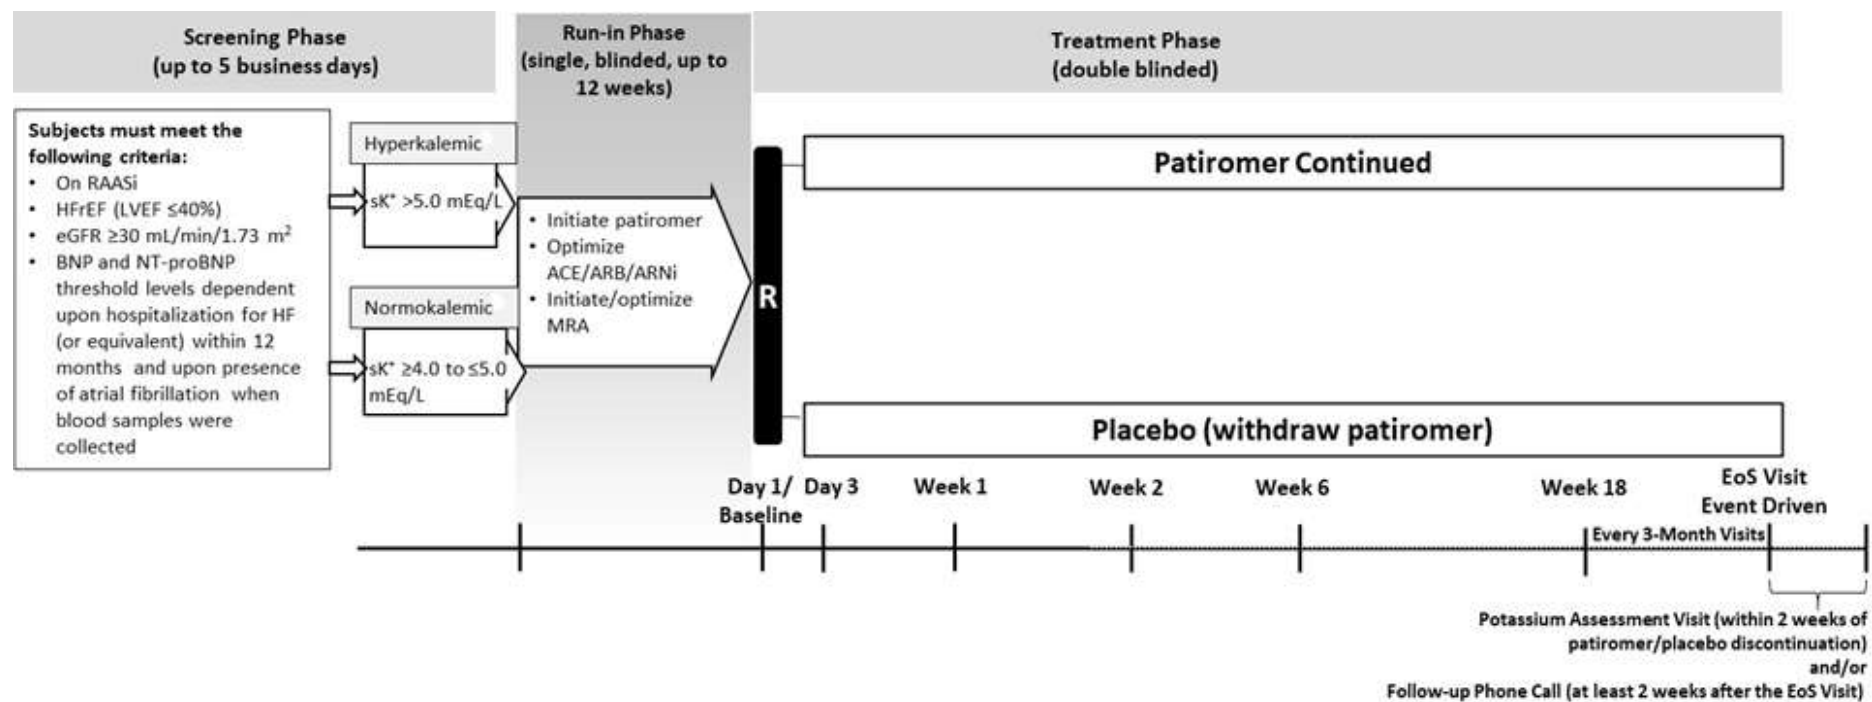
Screening Phase
(up to 5 business days)

Run-in Phase
(single, blinded, up to 12 weeks)

Treatment Phase
(double blinded)

Subjects must meet the following criteria:
- On RAASi
- HFrEF (LVEF ≤40%)
- eGFR ≥30 mL/min/1.73 m$^2$
- BNP and NT-proBNP threshold levels dependent upon hospitalization for HF (or equivalent) within 12 months and upon presence of atrial fibrillation when blood samples were collected

Hyperkalemic

sK$^+$ >5.0 mEq/L

Normokalemic

sK$^+$ ≥4.0 to ≤5.0 mEq/L

- Initiate patiromer
- Optimize ACE/ARB/ARNi
- Initiate/optimize MRA

R

Patiromer Continued

Placebo (withdraw patiromer)

Day 1/ Baseline

Day 3

Week 1

Week 2

Week 6

Week 18

Every 3-Month Visits

EoS Visit Event Driven

Potassium Assessment Visit (within 2 weeks of patiromer/placebo discontinuation) and/or
Follow-up Phone Call (at least 2 weeks after the EoS Visit)